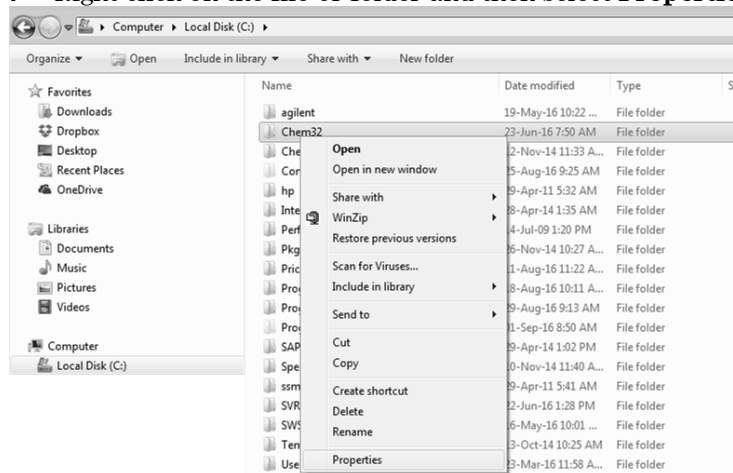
Computer ▸ Local Disk (C:) ▸

Organize ▾ Open Include in library ▾ Share with ▾ New folder

Favorites
Downloads
Dropbox
Desktop
Recent Places
OneDrive

Libraries
Documents
Music
Pictures
Videos

Computer
Local Disk (C:)

| Name | Date modified | Type |
|---|---|---|
| agilent | 19-May-16 10:22 ... | File folder |
| Chem32 | 23-Jun-16 7:50 AM | File folder |
| Che | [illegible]2-Nov-14 11:33 A... | File folder |
| Cor | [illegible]5-Aug-16 9:25 AM | File folder |
| hp | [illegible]9-Apr-11 5:32 AM | File folder |
| Inte | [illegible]8-Apr-14 1:35 AM | File folder |
| Perf | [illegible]4-Jul-09 1:20 PM | File folder |
| Pkg | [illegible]6-Nov-14 10:27 A... | File folder |
| Pric | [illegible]1-Aug-16 11:22 A... | File folder |
| Pro | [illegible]8-Aug-16 10:11 A... | File folder |
| Pro | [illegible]9-Aug-16 9:13 AM | File folder |
| Pro | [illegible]1-Sep-16 8:50 AM | File folder |
| SAP | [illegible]9-Apr-14 1:02 PM | File folder |
| Spe | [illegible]0-Nov-14 11:40 A... | File folder |
| ssm | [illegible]9-Apr-11 5:41 AM | File folder |
| SVR | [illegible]2-Jun-16 1:28 PM | File folder |
| SWS | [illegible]6-May-16 10:01 ... | File folder |
| Ten | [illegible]3-Oct-14 10:25 AM | File folder |
| Use | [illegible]3-Mar-16 11:58 A... | File folder |

Open
Open in new window
Share with
WinZip
Restore previous versions
Scan for Viruses...
Include in library
Send to
Cut
Copy
Create shortcut
Delete
Rename
Properties